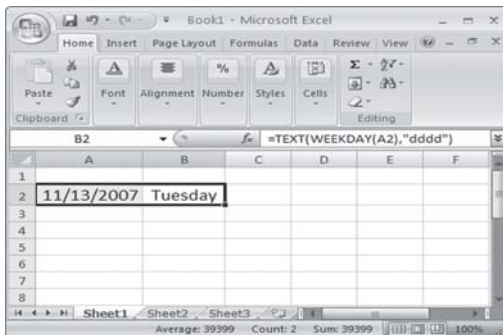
Book1 - Microsoft Excel

Home Insert Page Layout Formulas Data Review View

Paste Font Alignment Number Styles Cells

Clipboard

Editing

B2 $f_x$ =TEXT(WEEKDAY(A2),"dddd")

|   | A | B | C | D | E | F |
|---|---|---|---|---|---|---|
| 1 | | | | | | |
| 2 | 11/13/2007 | Tuesday | | | | |
| 3 | | | | | | |
| 4 | | | | | | |
| 5 | | | | | | |
| 6 | | | | | | |
| 7 | | | | | | |
| 8 | | | | | | |

Sheet1 Sheet2 Sheet3

Average: 39399 Count: 2 Sum: 39399 100%